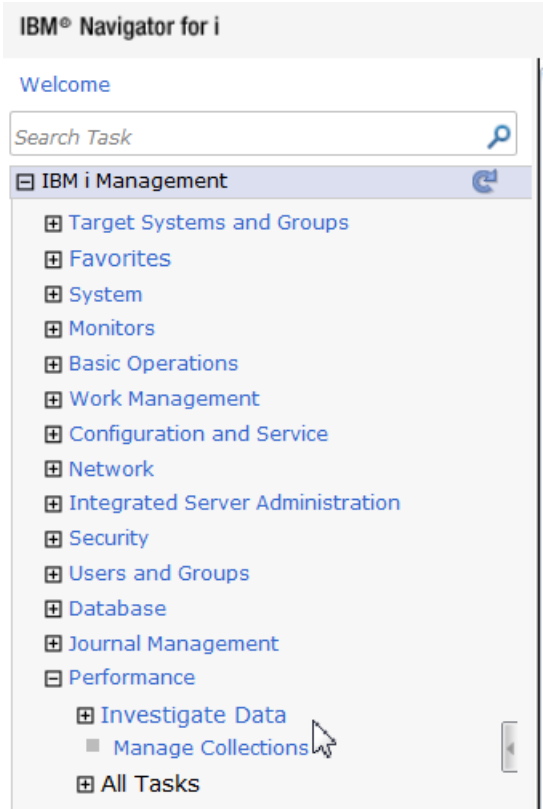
IBM® Navigator for i

Welcome

Search Task

IBM i Management

Target Systems and Groups

Favorites

System

Monitors

Basic Operations

Work Management

Configuration and Service

Network

Integrated Server Administration

Security

Users and Groups

Database

Journal Management

Performance

Investigate Data

Manage Collections

All Tasks